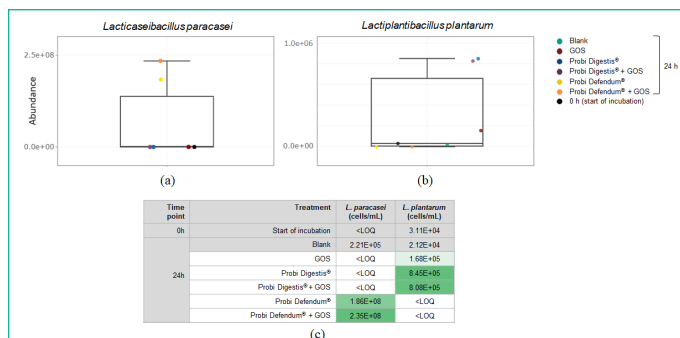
Lacticaseibacillus paracasei

Abundance

2.5e+08

0.0e+00

(a)

Lactiplantibacillus plantarum

1.0e+06

0.0e+00

(b)

Blank
GOS
Probi Digestis®
Probi Digestis® + GOS
Probi Defendum®
Probi Defendum® + GOS
0 h (start of incubation)

24 h

| Time point | Treatment | L. paracasei (cells/mL) | L. plantarum (cells/mL) |
|---|---|---|---|
| 0h | Start of incubation | <LOQ | 3.11E+04 |
| 24h | Blank | 2.21E+05 | 2.12E+04 |
| | GOS | <LOQ | 1.68E+05 |
| | Probi Digestis® | <LOQ | 8.45E+05 |
| | Probi Digestis® + GOS | <LOQ | 8.08E+05 |
| | Probi Defendum® | 1.86E+08 | <LOQ |
| | Probi Defendum® + GOS | 2.35E+08 | <LOQ |

(c)